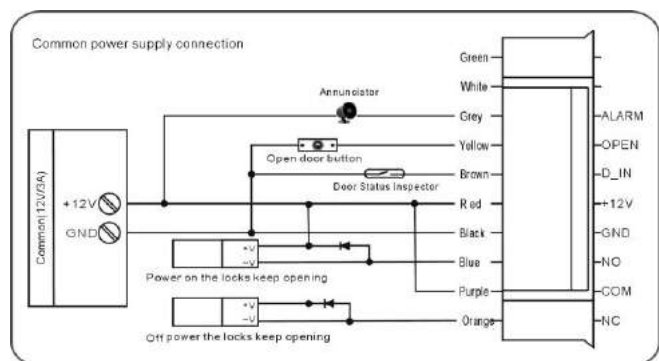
Common power supply connection

Annunciator

Open door button

Door Status Inspector

Common(12V/3A)

+12V

GND

+V
-V

Power on the locks keep opening

+V
-V

Off power the locks keep opening

Green

White

Grey

Yellow

Brown

Red

Black

Blue

Purple

Orange

ALARM

OPEN

D_IN

+12V

GND

NO

COM

NC